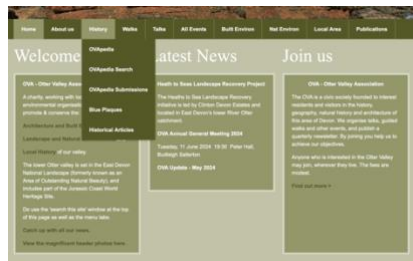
Home About us History Walks Talks All Events Built Environ Nat Environ Local Area Publications

OVApedia
OVApedia Search
OVApedia Submissions
Blue Plaques
Historical Articles

Welcome

OVA - Otter Valley Asso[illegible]

A charity, working with lo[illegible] environmental organisat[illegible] promote & conserve the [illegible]

Architecture and Built E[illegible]

Landscape and Natural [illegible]

Local History of our valley.

The lower Otter valley is set in the East Devon National Landscape (formerly known as an Area of Outstanding Natural Beauty), and includes part of the Jurassic Coast World Heritage Site.

Do use the 'search this site' window at the top of this page as well as the menu tabs.

Catch up with all our news.

View the magnificent header photos here.

Latest News

Health in Sow Landscape Recovery Project

The Healthy to Sow Landscape Recovery initiative is led by Clinton Devon Estates and located in East Devon's lower River Otter catchment.

OVA Annual General Meeting 2024

Tuesday, 11 June 2024, 19:30 Peter Hall, Budleigh Salterton

OVA Update - May 2024

Join us

OVA - Otter Valley Association

The OVA is a civic society founded to interest residents and visitors in the history, geography, natural history and architecture of this area of Devon. We organise talks, guided walks and other events, and publish a quarterly newsletter. By joining you help us to achieve our objectives.

Anyone who is interested in the Otter Valley may join, wherever they live. The fees are modest.

Find out more »